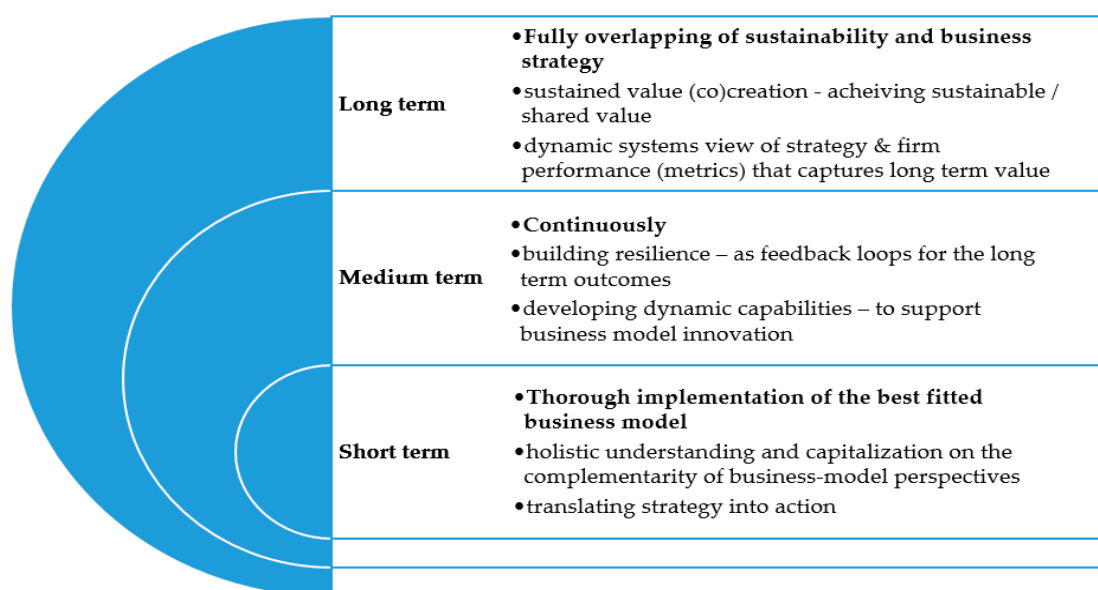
Long term

• Fully overlapping of sustainability and business strategy
• sustained value (co)creation - acheiving sustainable / shared value
• dynamic systems view of strategy & firm performance (metrics) that captures long term value

Medium term

• Continuously
• building resilience – as feedback loops for the long term outcomes
• developing dynamic capabilities – to support business model innovation

Short term

• Thorough implementation of the best fitted business model
• holistic understanding and capitalization on the complementarity of business-model perspectives
• translating strategy into action